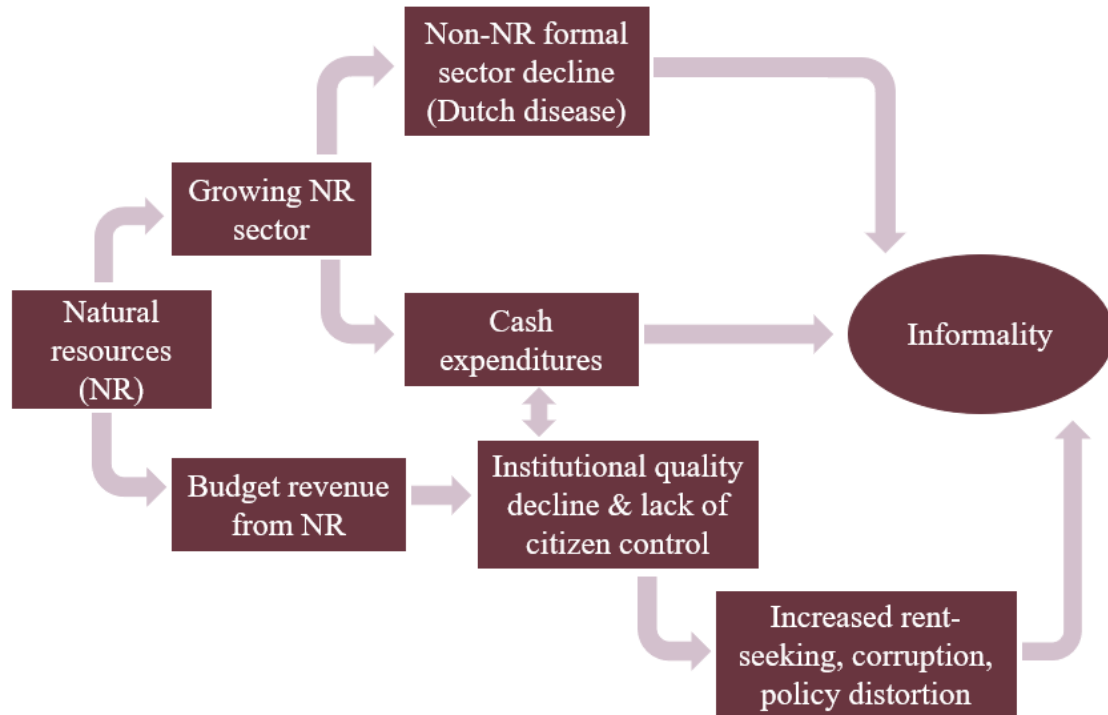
Non-NR formal sector decline (Dutch disease)

Growing NR sector

Natural resources (NR)

Cash expenditures

Informality

Budget revenue from NR

Institutional quality decline & lack of citizen control

Increased rent-seeking, corruption, policy distortion